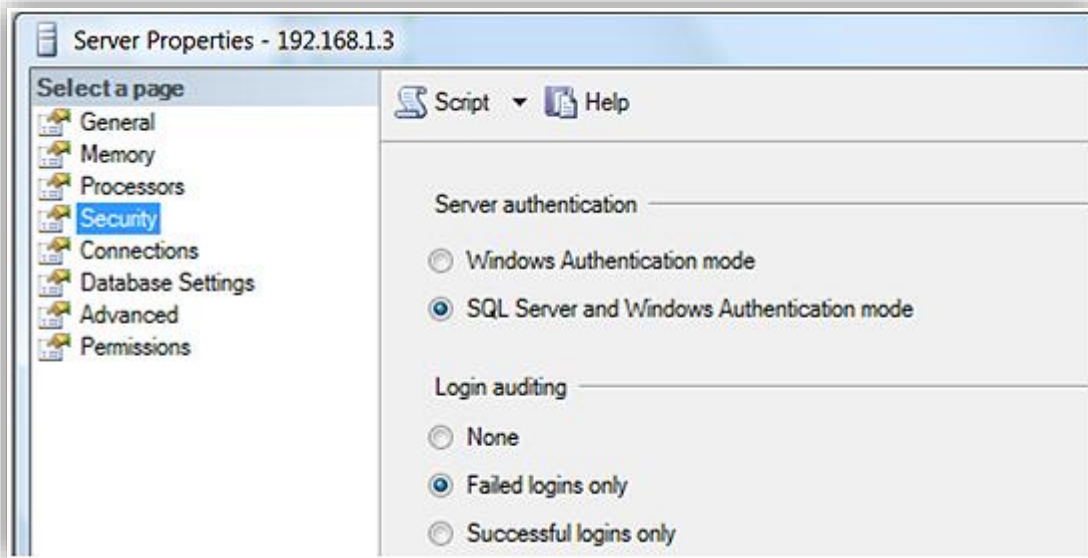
Server Properties - 192.168.1.3

Select a page
General
Memory
Processors
Security
Connections
Database Settings
Advanced
Permissions

Script ▾ Help

Server authentication

Windows Authentication mode

SQL Server and Windows Authentication mode

Login auditing

None

Failed logins only

Successful logins only